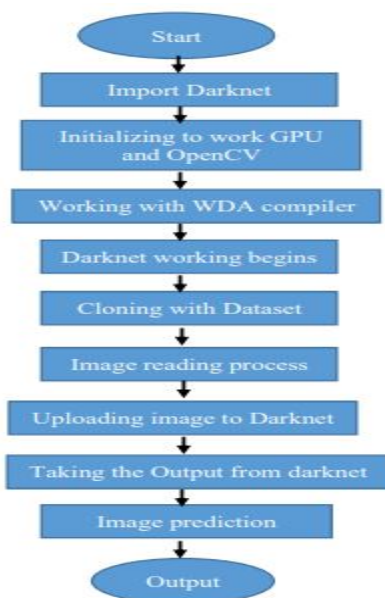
Start

Import Darknet

Initializing to work GPU and OpenCV

Working with WDA compiler

Darknet working begins

Cloning with Dataset

Image reading process

Uploading image to Darknet

Taking the Output from darknet

Image prediction

Output